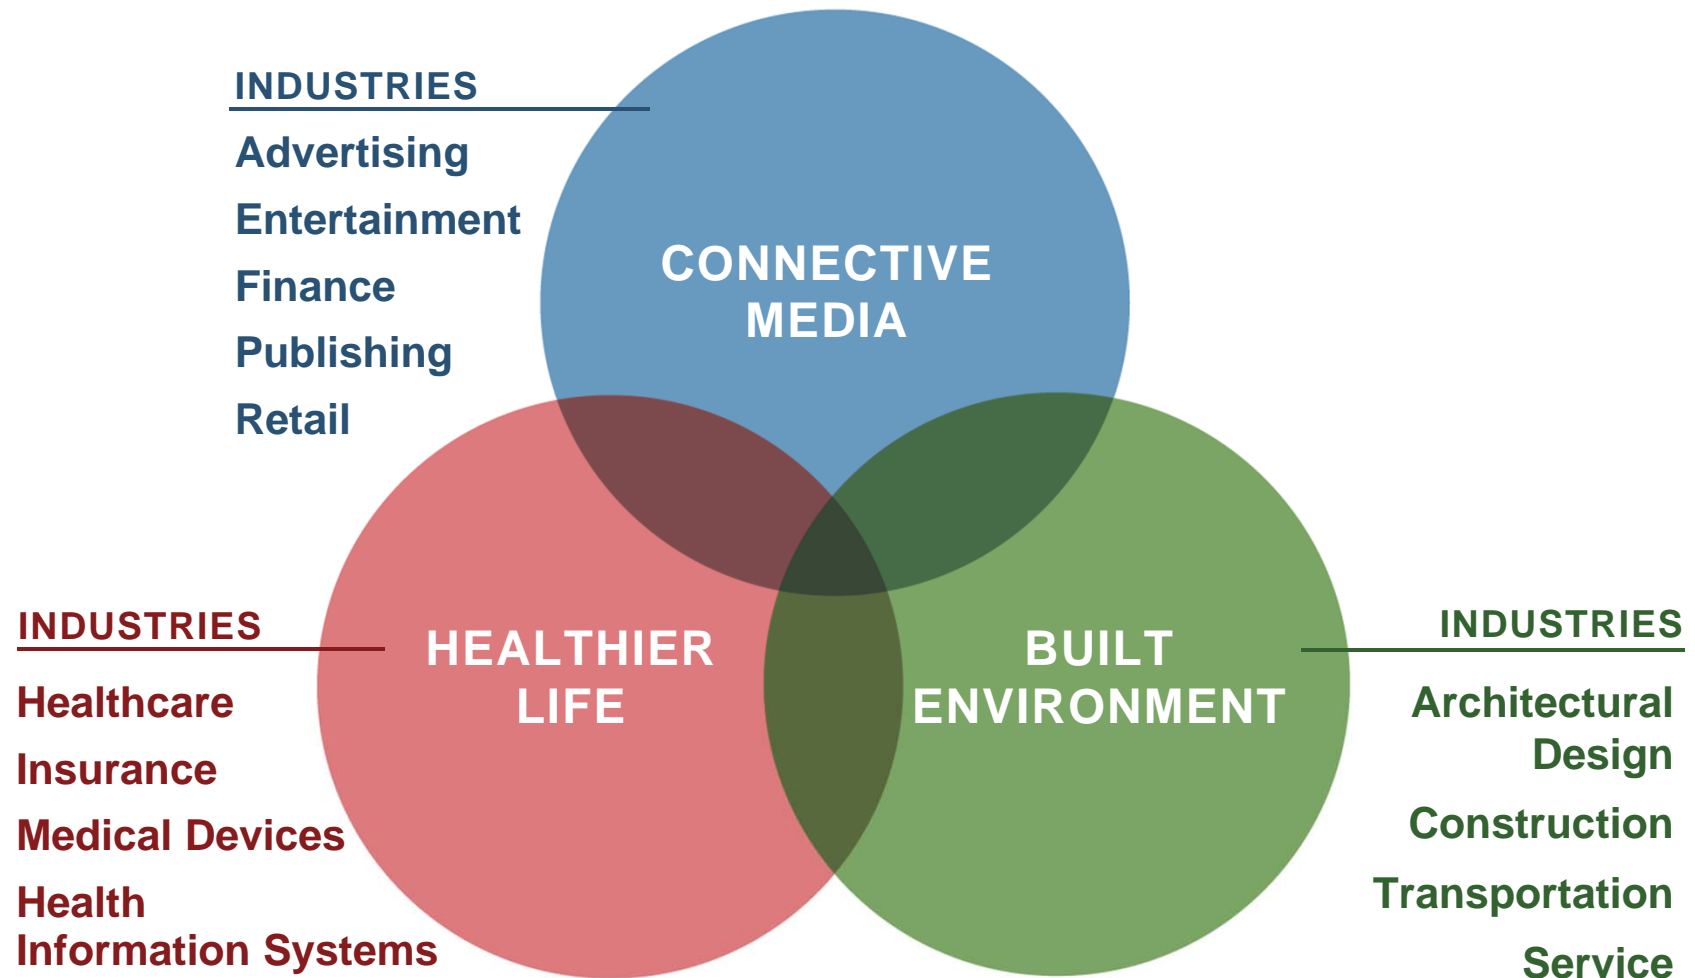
INDUSTRIES

Advertising

Entertainment

Finance

Publishing

Retail

CONNECTIVE MEDIA

INDUSTRIES

Healthcare

Insurance

Medical Devices

Health Information Systems

HEALTHIER LIFE

BUILT ENVIRONMENT

INDUSTRIES

Architectural Design

Construction

Transportation

Service